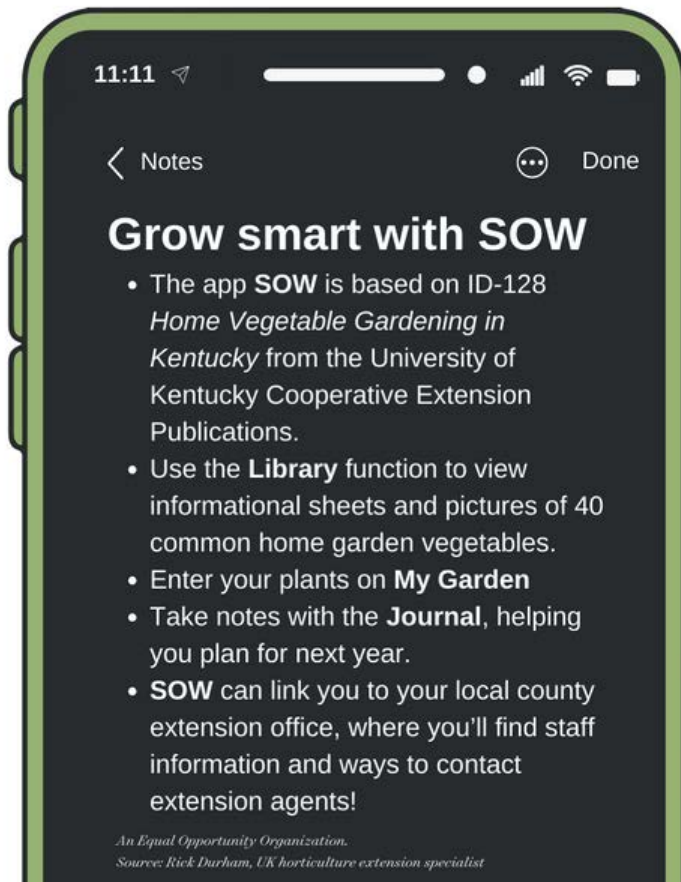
11:11

Notes

Done

Grow smart with SOW

- The app **SOW** is based on ID-128 *Home Vegetable Gardening in Kentucky* from the University of Kentucky Cooperative Extension Publications.
- Use the **Library** function to view informational sheets and pictures of 40 common home garden vegetables.
- Enter your plants on **My Garden**
- Take notes with the **Journal**, helping you plan for next year.
- **SOW** can link you to your local county extension office, where you'll find staff information and ways to contact extension agents!

An Equal Opportunity Organization.
Source: Rick Durham, UK horticulture extension specialist